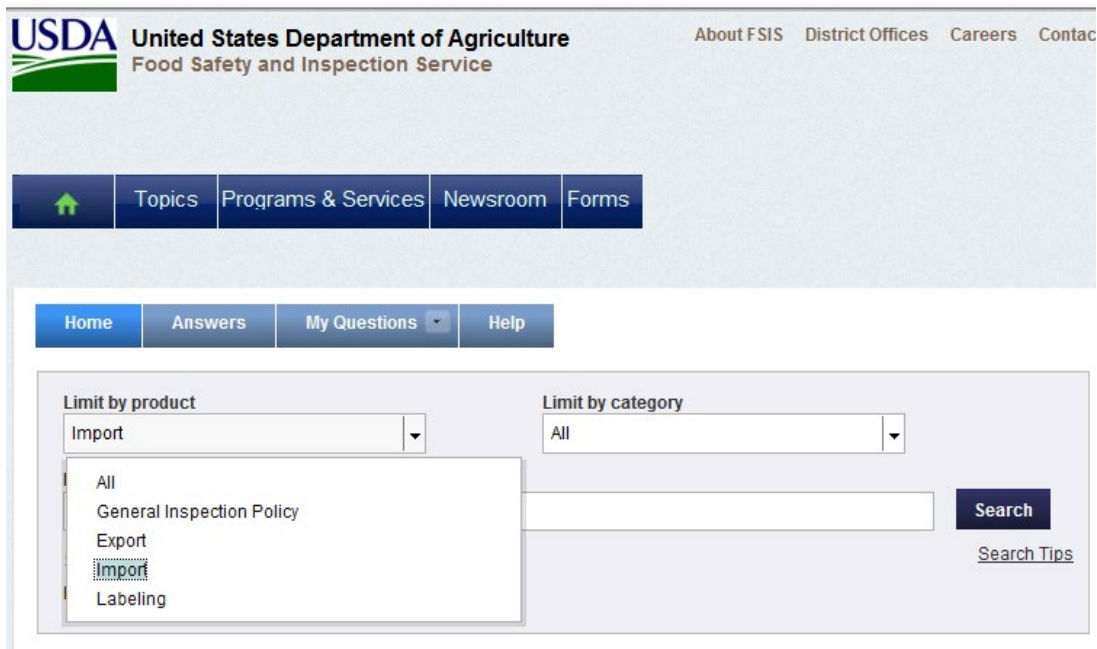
USDA United States Department of Agriculture
Food Safety and Inspection Service

About FSIS District Offices Careers Contac

Topics Programs & Services Newsroom Forms

Home Answers My Questions Help

Limit by product
Import

Limit by category
All

All
General Inspection Policy
Export
Import
Labeling

Search
Search Tips